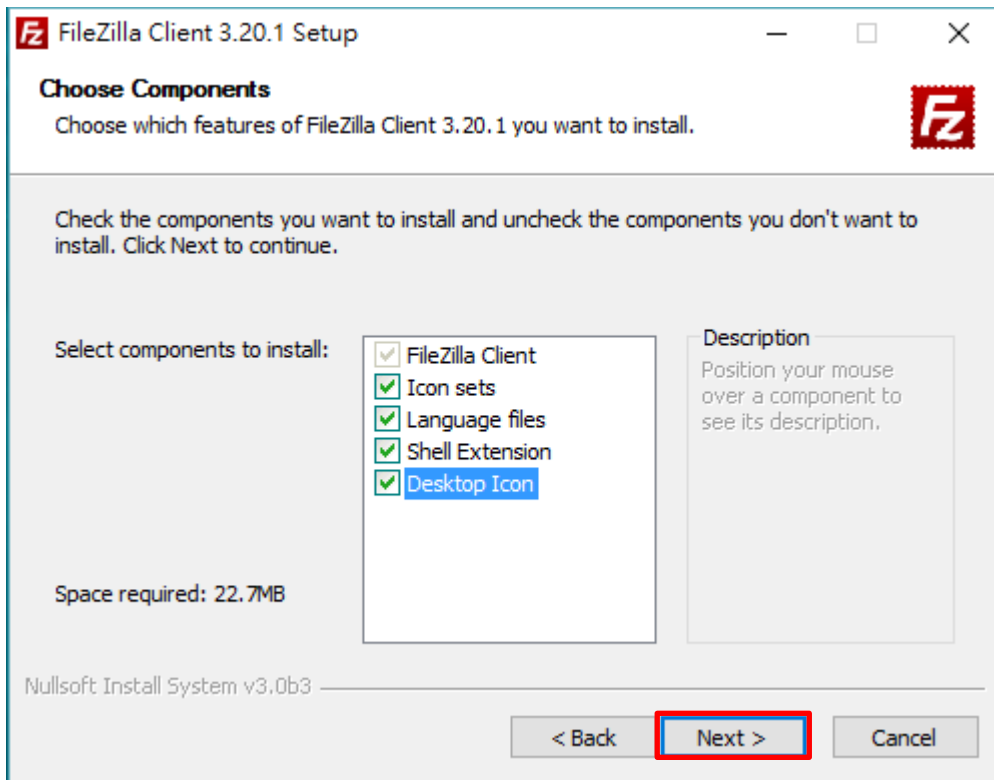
FileZilla Client 3.20.1 Setup

Choose Components
Choose which features of FileZilla Client 3.20.1 you want to install.

Check the components you want to install and uncheck the components you don't want to install. Click Next to continue.

Select components to install:

FileZilla Client
Icon sets
Language files
Shell Extension
Desktop Icon

Description
Position your mouse over a component to see its description.

Space required: 22.7MB

Nullsoft Install System v3.0b3

< Back
Next >
Cancel